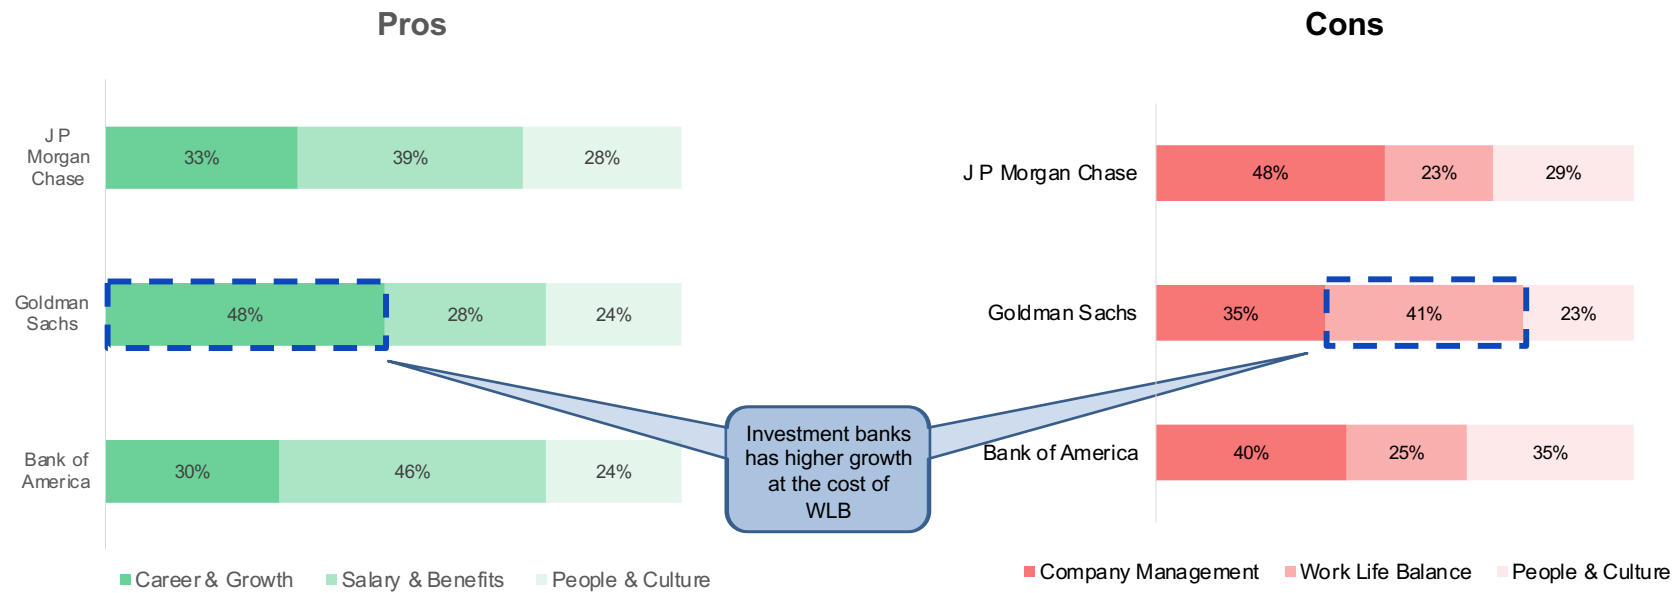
Pros

| | | | |
|---|---|---|---|
| J P Morgan Chase | 33% | 39% | 28% |
| Goldman Sachs | 48% | 28% | 24% |
| Bank of America | 30% | 46% | 24% |

Career & Growth Salary & Benefits People & Culture

Cons

| | | | |
|---|---|---|---|
| J P Morgan Chase | 48% | 23% | 29% |
| Goldman Sachs | 35% | 41% | 23% |
| Bank of America | 40% | 25% | 35% |

Company Management Work Life Balance People & Culture

Investment banks has higher growth at the cost of WLB